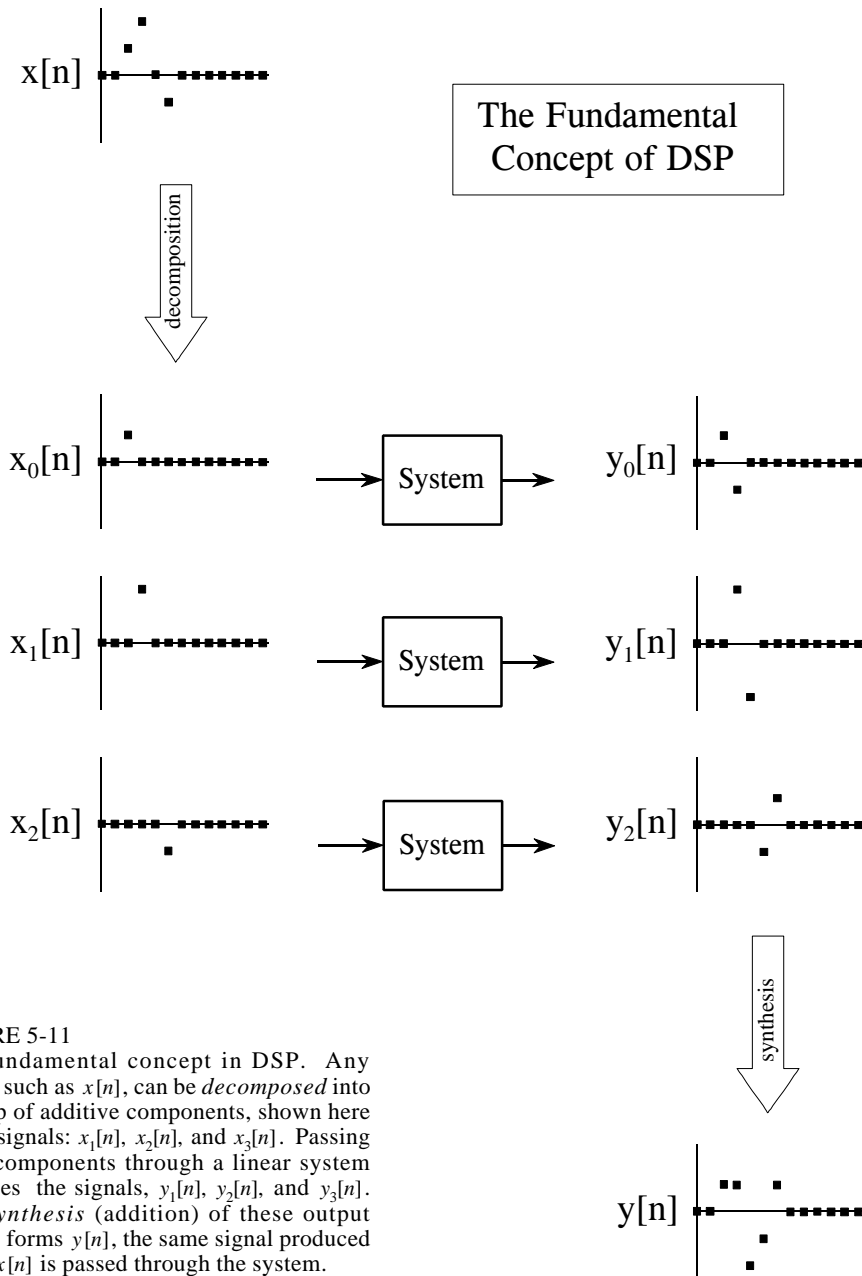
x[n]

The Fundamental Concept of DSP

decomposition

$x_0[n]$

System

$y_0[n]$

$x_1[n]$

System

$y_1[n]$

$x_2[n]$

System

$y_2[n]$

synthesis

y[n]

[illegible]RE 5-11
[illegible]undamental concept in DSP. Any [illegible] such as $x[n]$, can be *decomposed* into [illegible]p of additive components, shown here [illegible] signals: $x_1[n]$, $x_2[n]$, and $x_3[n]$. Passing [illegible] components through a linear system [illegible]es the signals, $y_1[n]$, $y_2[n]$, and $y_3[n]$. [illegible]*ynthesis* (addition) of these output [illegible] forms $y[n]$, the same signal produced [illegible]$x[n]$ is passed through the system.